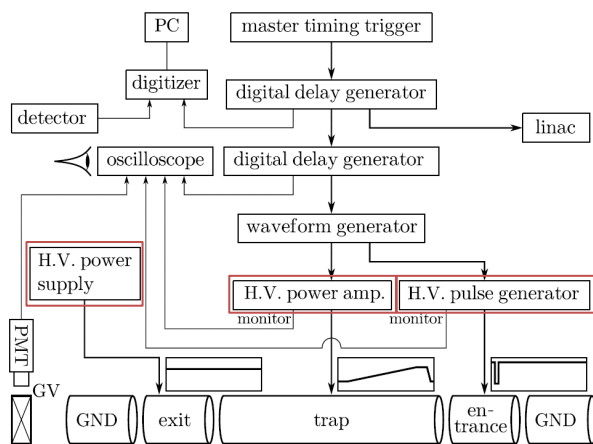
PC

master timing trigger

digitizer

digital delay generator

detector

linac

oscilloscope

digital delay generator

waveform generator

H.V. power supply

H.V. power amp.

H.V. pulse generator

monitor

monitor

PMT

GV

GND

exit

trap

entrance

GND